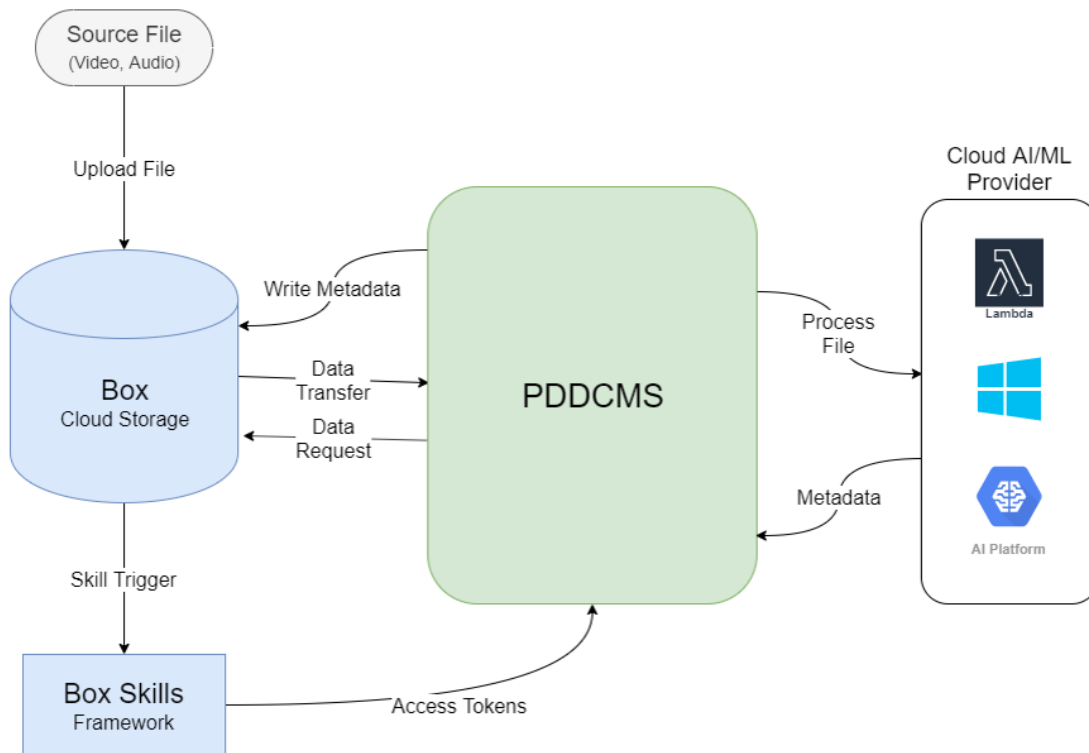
Source File
(Video, Audio)

Upload File

Box
Cloud Storage

Write Metadata

Data Transfer

Data Request

PDDCMS

Cloud AI/ML Provider

Lambda

AI Platform

Process File

Metadata

Skill Trigger

Box Skills
Framework

Access Tokens